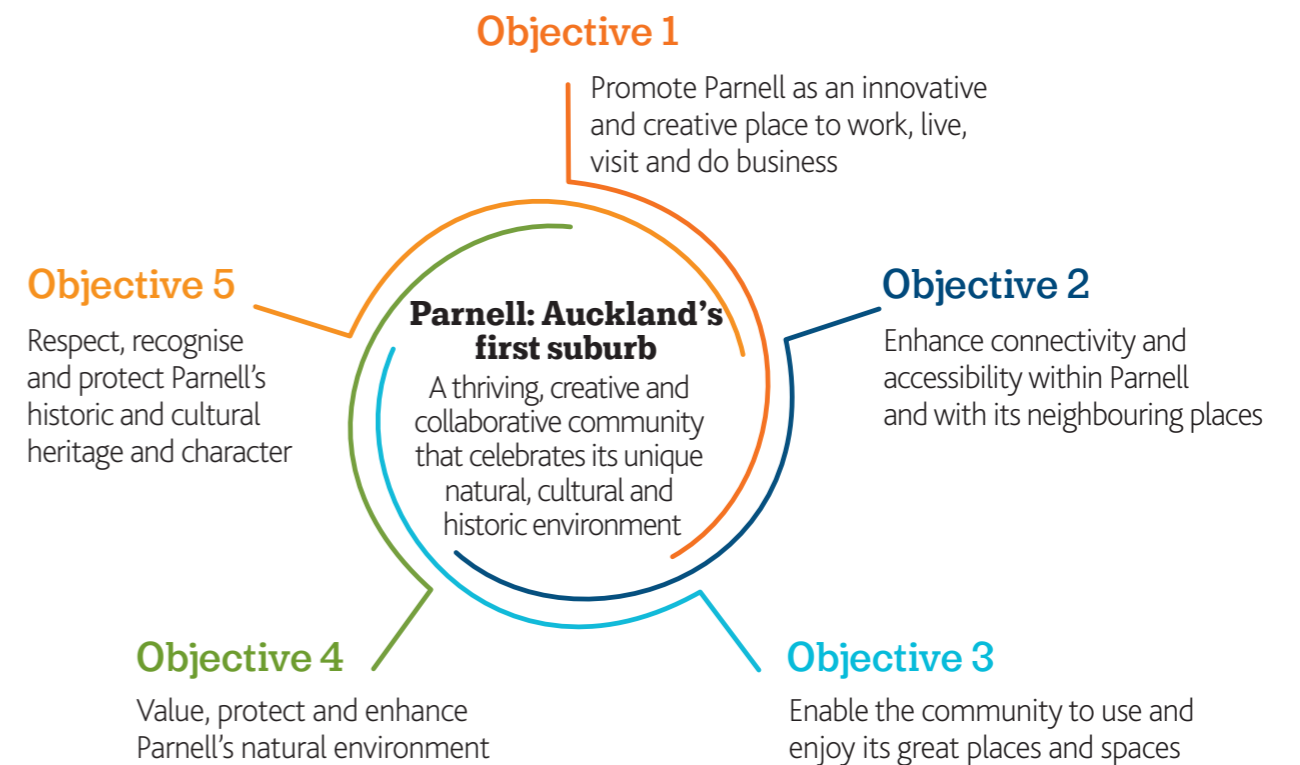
Objective 1

Promote Parnell as an innovative and creative place to work, live, visit and do business

Objective 5

Respect, recognise and protect Parnell's historic and cultural heritage and character

Parnell: Auckland's first suburb

A thriving, creative and collaborative community that celebrates its unique natural, cultural and historic environment

Objective 2

Enhance connectivity and accessibility within Parnell and with its neighbouring places

Objective 4

Value, protect and enhance Parnell's natural environment

Objective 3

Enable the community to use and enjoy its great places and spaces